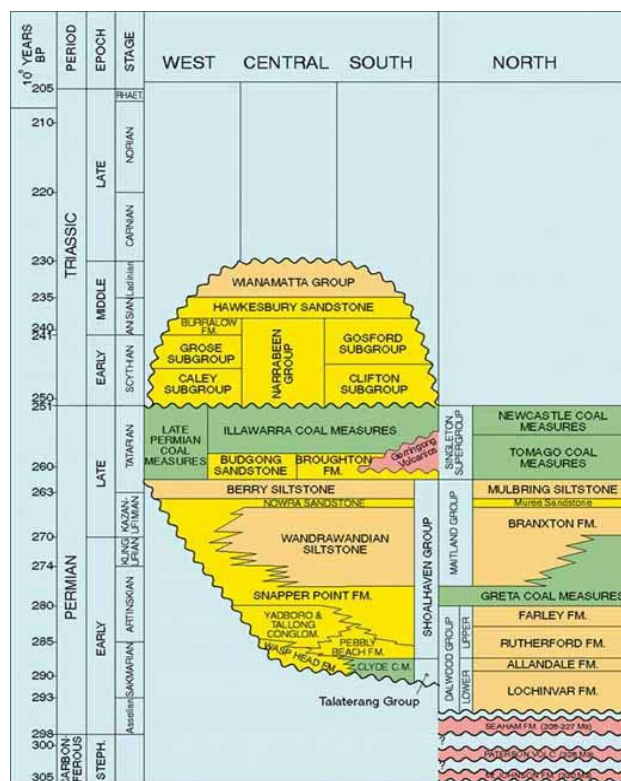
| $10^6$ YEARS BP | PERIOD | EPOCH | STAGE | WEST | CENTRAL | SOUTH | NORTH |
|---|---|---|---|---|---|---|---|
| 205 | TRIASSIC | | RHAET. | | | | |
| 210 | | LATE | NORIAN | | | | |
| 220 | | | CARNIAN | | | | |
| 230 | | MIDDLE | Ladinian | WIANAMATTA GROUP | | | |
| 235 | | | ANISIAN | HAWKESBURY SANDSTONE | | | |
| 240 241 | | EARLY | SCYTHIAN | BURRALOW FM. GROSE SUBGROUP CALEY SUBGROUP | NARRABEEN GROUP | GOSFORD SUBGROUP CLIFTON SUBGROUP | |
| 250 251 | PERMIAN | LATE | TATARIAN | LATE PERMIAN COAL MEASURES | ILLAWARRA COAL MEASURES | Gerringong Volcanics | SINGLETON SUPERGROUP: NEWCASTLE COAL MEASURES |
| 260 | | | | BUDGONG SANDSTONE | BROUGHTON FM. | | TOMAGO COAL MEASURES |
| 263 | | | KAZANIAN UFIMIAN | BERRY SILTSTONE | NOWRA SANDSTONE | | MULBRING SILTSTONE Muree Sandstone |
| 270 | | | KUNGURIAN | WANDRAWANDIAN SILTSTONE | | SHOALHAVEN GROUP | MAITLAND GROUP: BRANXTON FM. |
| 274 | | EARLY | ARTINSKIAN | | | | |
| 280 | | | | SNAPPER POINT FM. | | | GRETA COAL MEASURES |
| 285 | | | SAKMARIAN | YADBORO & TALLONG CONGLOM. | PEBBLY BEACH FM. | | DALWOOD GROUP UPPER: FARLEY FM. RUTHERFORD FM. |
| 290 | | | | WASP HEAD FM. | CLYDE C.M. | | ALLANDALE FM. |
| 293 | | | Asselian | | Talaterang Group | | LOWER: LOCHINVAR FM. |
| 298 300 | CARBONIFEROUS | STEPH. | | | | | SEAHAM FM. (305-327 Ma) |
| 305 | | | | | | | PATERSON VOLC. (328 Ma) |